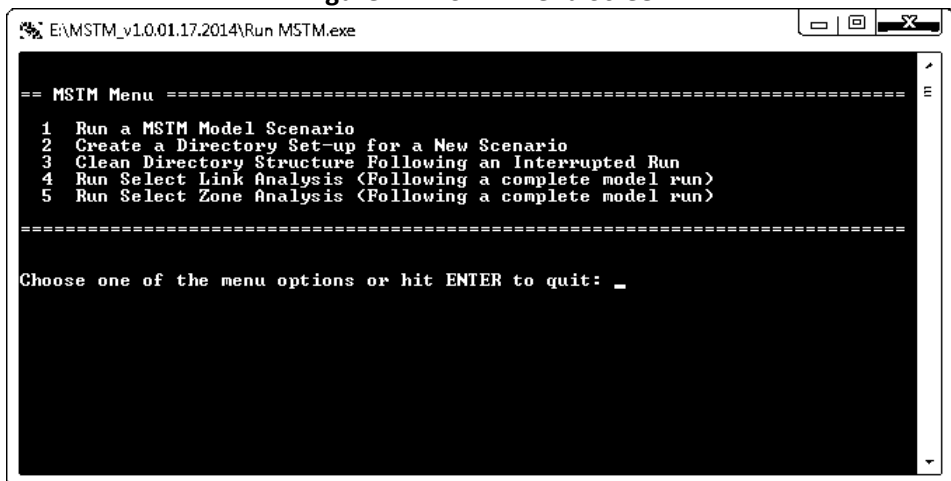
E:\MSTM_v1.0.01.17.2014\Run MSTM.exe

== MSTM Menu ==================================================================

1 Run a MSTM Model Scenario
2 Create a Directory Set-up for a New Scenario
3 Clean Directory Structure Following an Interrupted Run
4 Run Select Link Analysis (Following a complete model run)
5 Run Select Zone Analysis (Following a complete model run)

===============================================================================

Choose one of the menu options or hit ENTER to quit: _